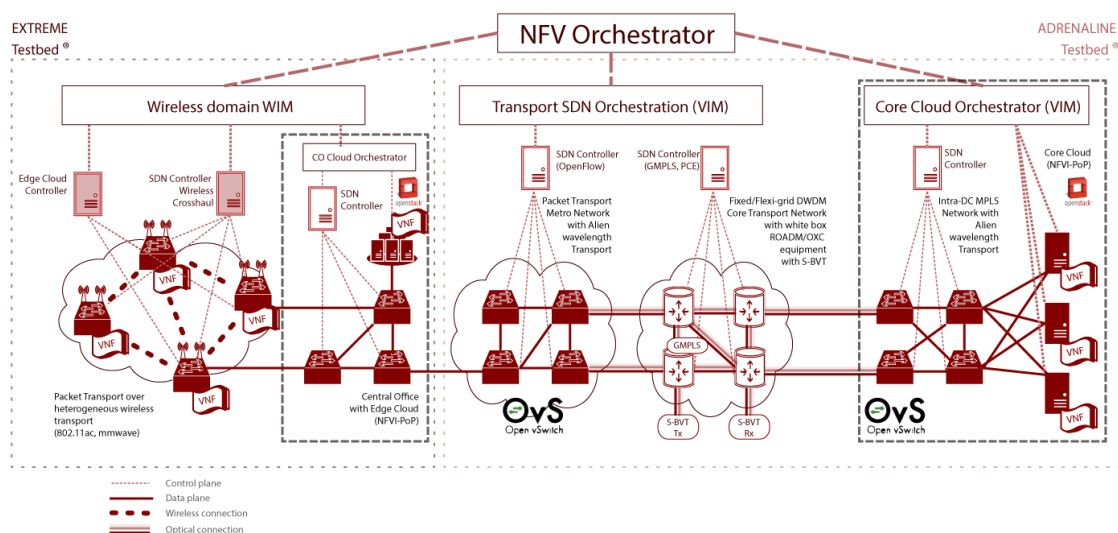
EXTREME
Testbed ®

NFV Orchestrator

ADRENALINE
Testbed ®

Wireless domain WIM

Transport SDN Orchestration (VIM)

Core Cloud Orchestrator (VIM)

CO Cloud Orchestrator

Edge Cloud Controller

SDN Controller Wireless Crosshaul

SDN Controller

openstack

VNF

SDN Controller (OpenFlow)

SDN Controller (GMPLS, PCE)

Packet Transport Metro Network with Alien wavelength Transport

Fixed/Flexi-grid DWDM Core Transport Network with white box ROADM/OXC equipment with S-BVT

SDN Controller

Intra-DC MPLS Network with Alien wavelength Transport

Core Cloud (NFVI-PoP)

openstack

VNF

VNF

VNF

VNF

VNF

VNF

VNF

VNF

GMPLS

Packet Transport over heterogeneous wireless transport (802.11ac, mmwave)

Central Office with Edge Cloud (NFVI-PoP)

OvS
Open vSwitch

S-BVT Tx

S-BVT Rx

OvS
Open vSwitch

Control plane
Data plane
Wireless connection
Optical connection